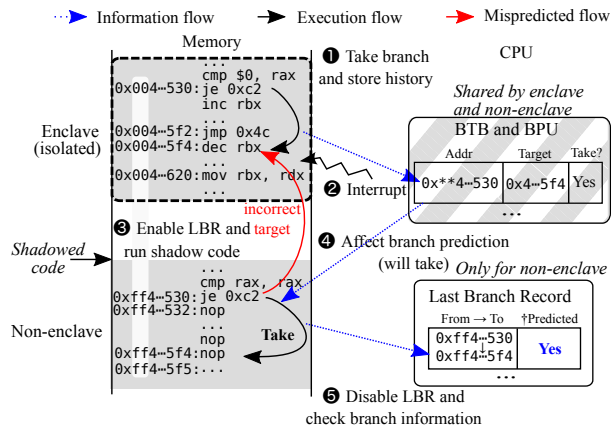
Information flow
Execution flow
Mispredicted flow

Memory

CPU

❶ Take branch and store history

...
cmp $0, rax
0x004⋯530:je 0xc2
inc rbx
...
0x004⋯5f2:jmp 0x4c
0x004⋯5f4:dec rbx
...
0x004⋯620:mov rbx, rdx
...

Enclave (isolated)

Shared by enclave and non-enclave

BTB and BPU

| Addr | Target | Take? |
|---|---|---|
| 0x**4⋯530 | 0x4⋯5f4 | Yes |

...

❷ Interrupt

incorrect

❸ Enable LBR and target run shadow code

Shadowed code

❹ Affect branch prediction (will take)

Only for non-enclave

...
cmp rax, rax
0xff4⋯530:je 0xc2
0xff4⋯532:nop
...
nop
0xff4⋯5f4:nop
0xff4⋯5f5:...

Non-enclave

Take

Last Branch Record

| From → To | †Predicted |
|---|---|
| 0xff4⋯530 0xff4⋯5f4 | Yes |

...

❺ Disable LBR and check branch information